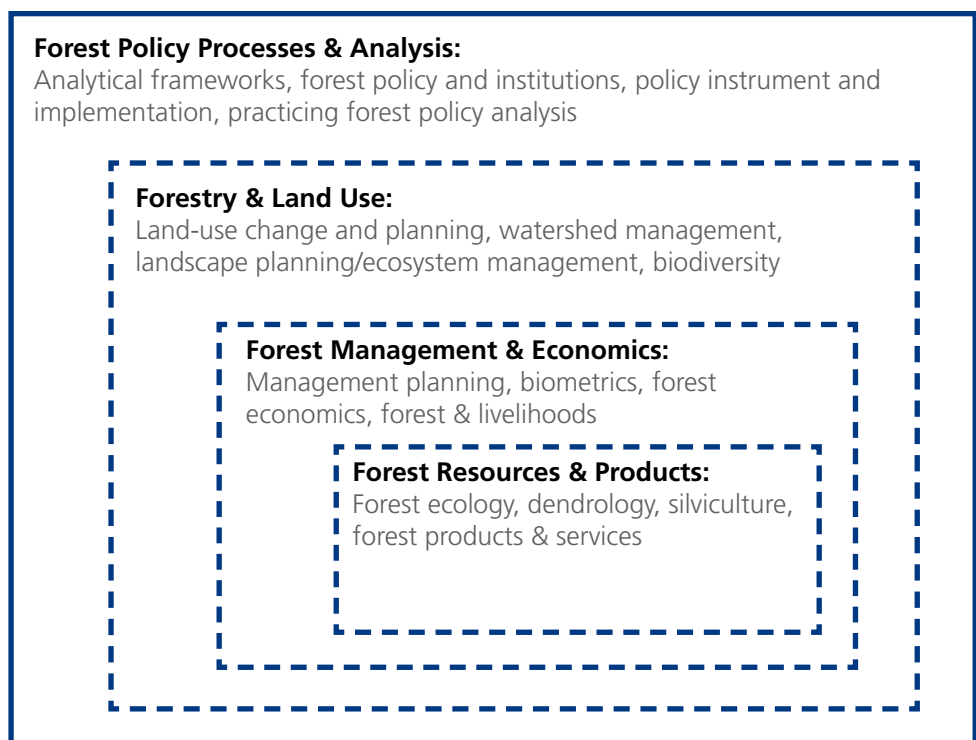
**Forest Policy Processes & Analysis:**
Analytical frameworks, forest policy and institutions, policy instrument and implementation, practicing forest policy analysis

**Forestry & Land Use:**
Land-use change and planning, watershed management, landscape planning/ecosystem management, biodiversity

**Forest Management & Economics:**
Management planning, biometrics, forest economics, forest & livelihoods

**Forest Resources & Products:**
Forest ecology, dendrology, silviculture, forest products & services